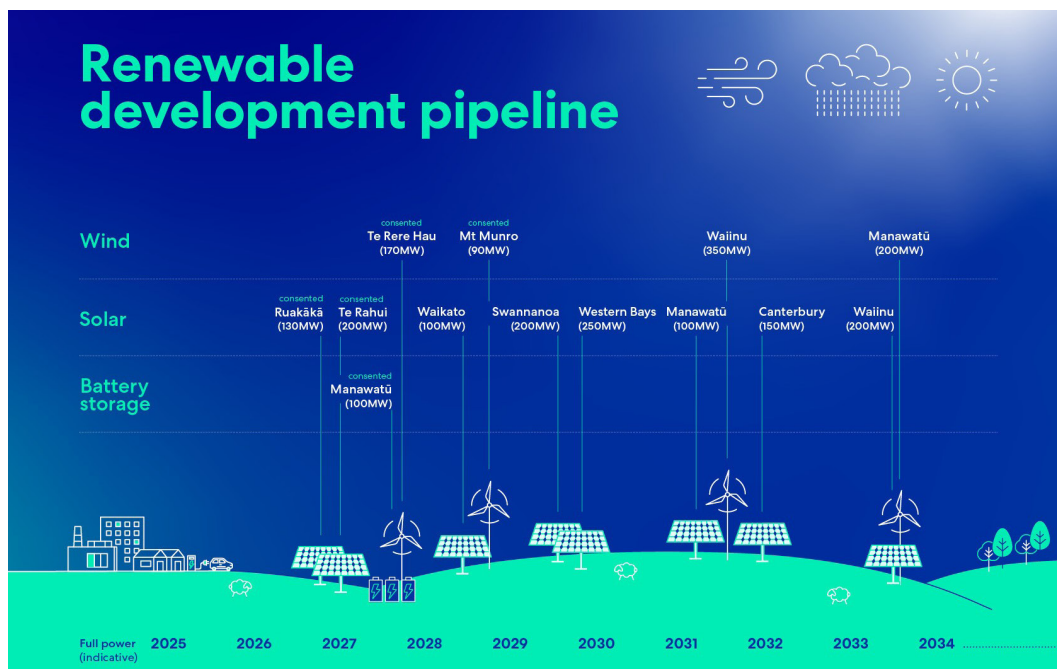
Renewable development pipeline

Wind

consented
Te Rere Hau
(170MW)

consented
Mt Munro
(90MW)

Waiinu
(350MW)

Manawatū
(200MW)

Solar

consented
Ruakākā
(130MW)

consented
Te Rahui
(200MW)

Waikato
(100MW)

Swannanoa
(200MW)

Western Bays
(250MW)

Manawatū
(100MW)

Canterbury
(150MW)

Waiinu
(200MW)

Battery storage

consented
Manawatū
(100MW)

Full power (indicative)

2025 2026 2027 2028 2029 2030 2031 2032 2033 2034